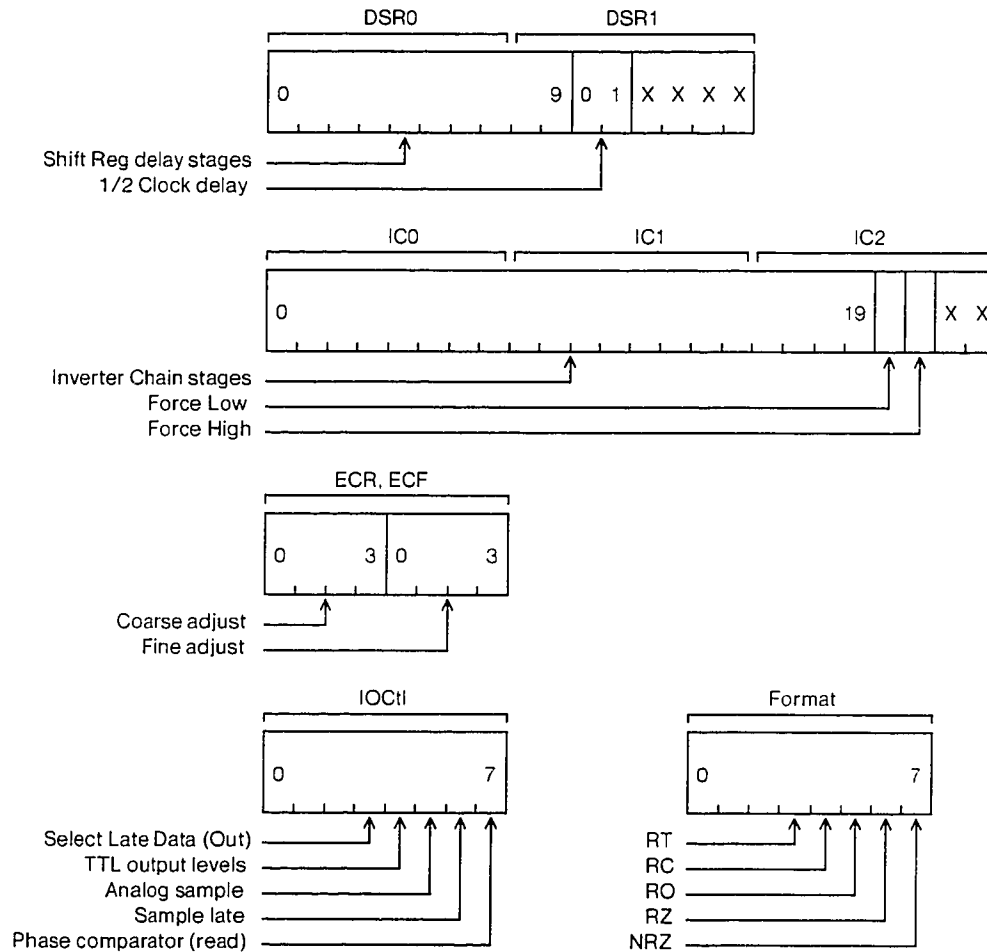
DSR0
DSR1
0
9
0 1
X X X X
Shift Reg delay stages
1/2 Clock delay

IC0
IC1
IC2
0
19
X X
Inverter Chain stages
Force Low
Force High

ECR, ECF
0
3
0
3
Coarse adjust
Fine adjust

IOCtl
0
7
Select Late Data (Out)
TTL output levels
Analog sample
Sample late
Phase comparator (read)

Format
0
7
RT
RC
RO
RZ
NRZ